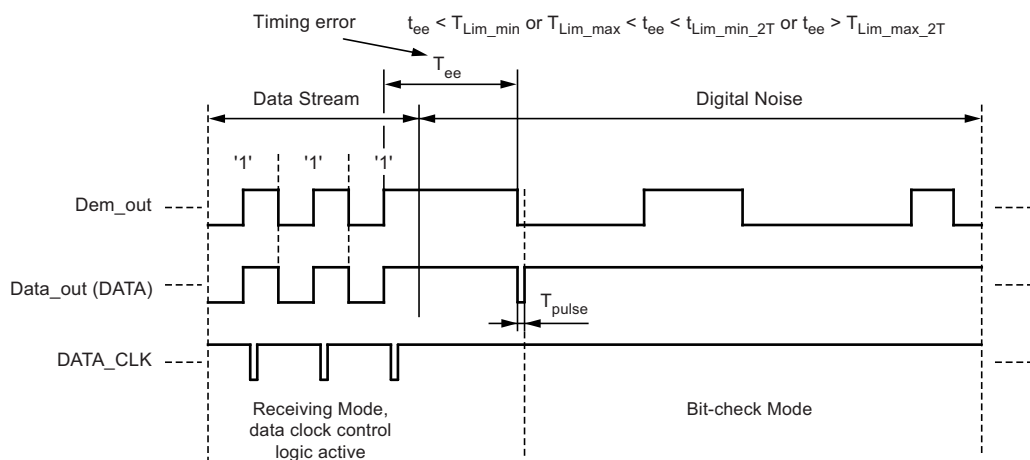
Timing error

$t_{ee} < T_{Lim\_min}$ or $T_{Lim\_max} < t_{ee} < t_{Lim\_min\_2T}$ or $t_{ee} > T_{Lim\_max\_2T}$

$T_{ee}$

Data Stream

Digital Noise

'1'

'1'

'1'

Dem_out

Data_out (DATA)

$T_{pulse}$

DATA_CLK

Receiving Mode, data clock control logic active

Bit-check Mode